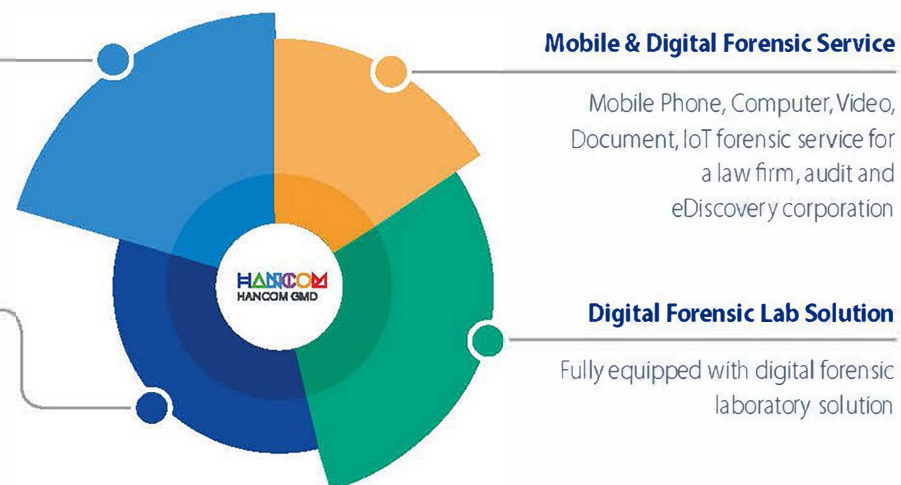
HANCOM
HANCOM GMD

Mobile & Digital Forensic Service

Mobile Phone, Computer, Video, Document, IoT forensic service for a law firm, audit and eDiscovery corporation

Digital Forensic Lab Solution

Fully equipped with digital forensic laboratory solution